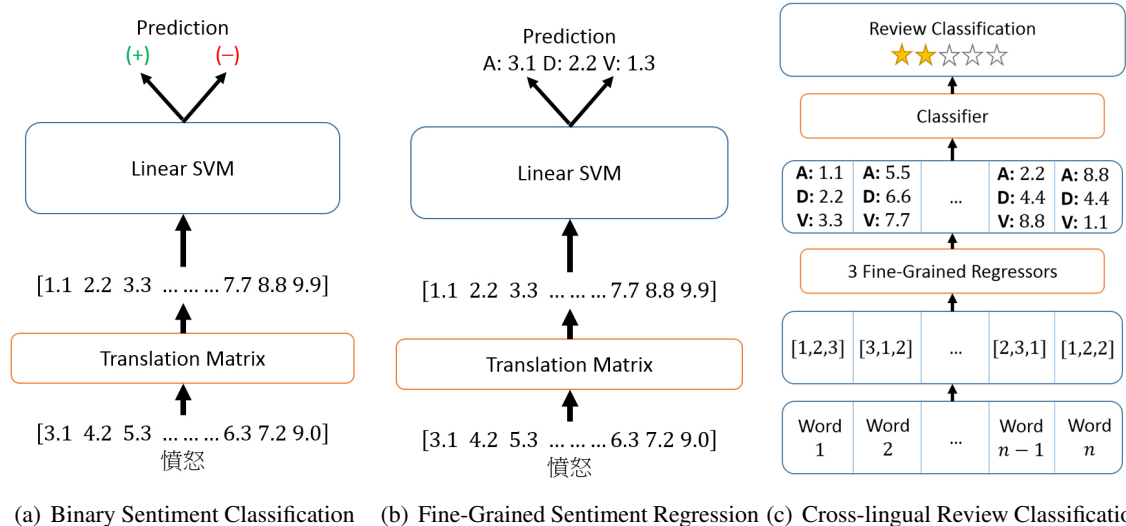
Prediction
(+) (−)

Linear SVM

[1.1 2.2 3.3 … … … 7.7 8.8 9.9]

Translation Matrix

[3.1 4.2 5.3 … … … 6.3 7.2 9.0]
憤怒

(a) Binary Sentiment Classification

Prediction
A: 3.1 D: 2.2 V: 1.3

Linear SVM

[1.1 2.2 3.3 … … … 7.7 8.8 9.9]

Translation Matrix

[3.1 4.2 5.3 … … … 6.3 7.2 9.0]
憤怒

(b) Fine-Grained Sentiment Regression

Review Classification

Classifier

| A: 1.1 D: 2.2 V: 3.3 | A: 5.5 D: 6.6 V: 7.7 | … | A: 2.2 D: 4.4 V: 8.8 | A: 8.8 D: 4.4 V: 1.1 |
|---|---|---|---|---|

3 Fine-Grained Regressors

| [1,2,3] | [3,1,2] | … | [2,3,1] | [1,2,2] |
|---|---|---|---|---|

| Word 1 | Word 2 | … | Word $n-1$ | Word $n$ |
|---|---|---|---|---|

(c) Cross-lingual Review Classificatio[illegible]